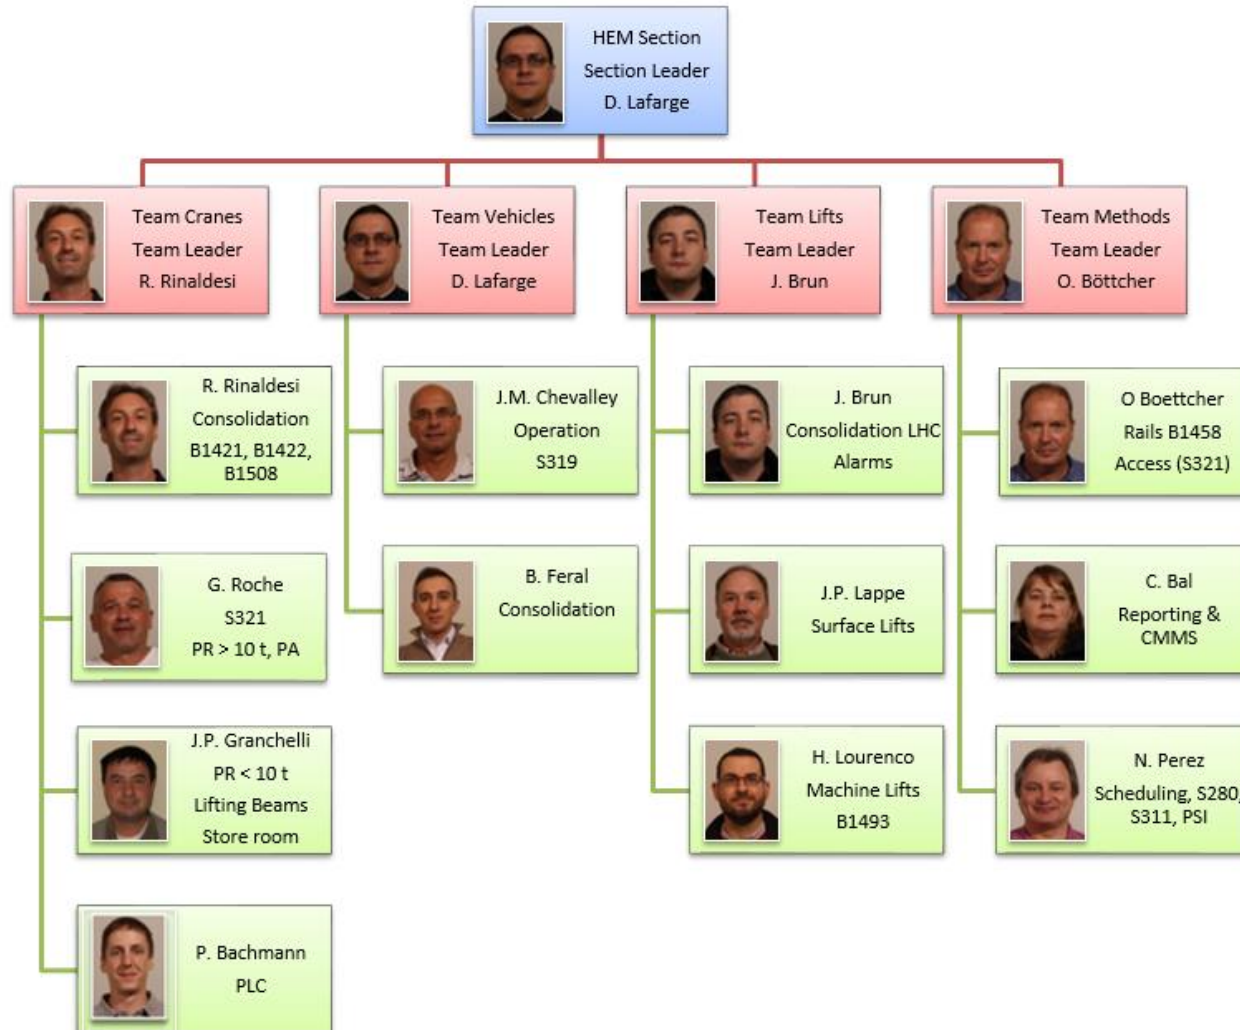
HEM Section
Section Leader
D. Lafarge

Team Cranes
Team Leader
R. Rinaldesi

R. Rinaldesi
Consolidation
B1421, B1422, B1508

G. Roche
S321
PR > 10 t, PA

J.P. Granchelli
PR < 10 t
Lifting Beams
Store room

P. Bachmann
PLC

Team Vehicles
Team Leader
D. Lafarge

J.M. Chevalley
Operation
S319

B. Feral
Consolidation

Team Lifts
Team Leader
J. Brun

J. Brun
Consolidation LHC
Alarms

J.P. Lappe
Surface Lifts

H. Lourenco
Machine Lifts
B1493

Team Methods
Team Leader
O. Böttcher

O Boettcher
Rails B1458
Access (S321)

C. Bal
Reporting & CMMS

N. Perez
Scheduling, S280, S311, PSI